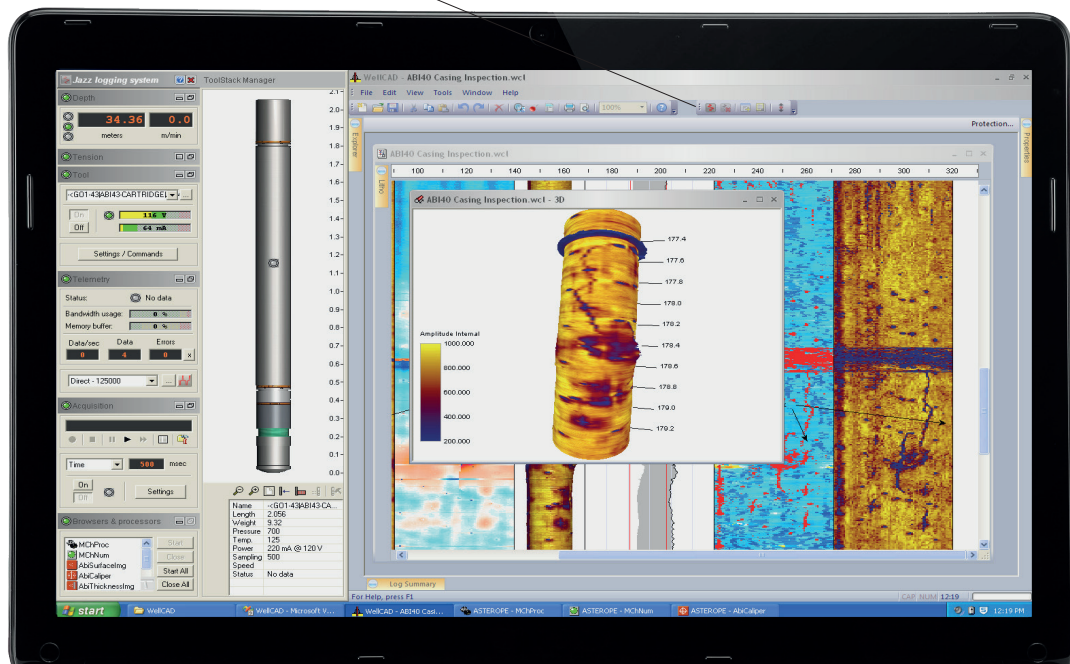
Jazz logging system

Depth

34.36 0.0

meters m/min

Tension

Tool

<GO1-43|ABI43-CARTRIDGE|

On

Off

116 V

64 mA

Settings / Commands

Telemetry

Status: No data

Bandwidth usage: 0 %

Memory buffer: 0 %

Data/sec Data Errors

0 4 0 x

Direct - 125000

Acquisition

Time 500 msec

On

Off

Settings

Browsers & processors

MCNProc

MCNNum

AbiSurfaceImg

AbiCaliper

AbiThicknessImg

Start

Close

Start All

Close All

ToolStack Manager

2.1 2.0 1.9 1.8 1.7 1.6 1.5 1.4 1.3 1.2 1.1 1.0 0.9 0.8 0.7 0.6 0.5 0.4 0.3 0.2 0.1 0.0

| Name | <GO1-43|ABI43-CA... |
|---|---|
| Length | 2.056 |
| Weight | 9.32 |
| Pressure | 700 |
| Temp. | 125 |
| Power | 220 mA @ 120 V |
| Sampling | 500 |
| Speed | |
| Status | No data |

WellCAD - ABI40 Casing Inspection.wcl

File Edit View Tools Window Help

100%

Protection...

Explorer

Properties

Litho

ABI40 Casing Inspection.wcl

100 120 140 160 180 200 220 240 260 280 300 320

ABI40 Casing Inspection.wcl - 3D

Amplitude Internal

1000.000

800.000

600.000

400.000

200.000

177.4

177.6

177.8

178.0

178.2

178.4

178.6

178.8

179.0

179.2

Log Summary

For Help, press F1

CAP NUM 12:19

start

WellCAD

WellCAD - Microsoft V...

WellCAD - ABI40 Casi...

ASTEROPE - MCNProc

ASTEROPE - MCNNum

ASTEROPE - AbiCaliper

12:19 PM